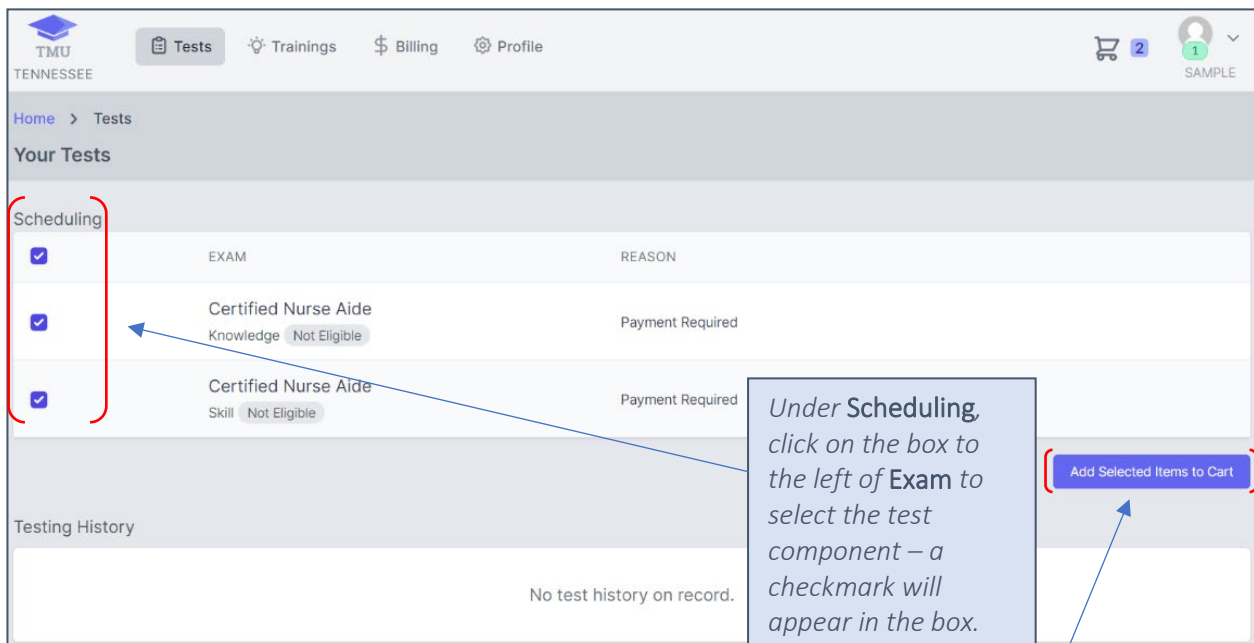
TMU
TENNESSEE

Tests
Trainings
Billing
Profile

2

1
SAMPLE

Home > Tests

Your Tests

Scheduling

| | EXAM | REASON |
|---|---|---|
| | Certified Nurse Aide Knowledge Not Eligible | Payment Required |
| | Certified Nurse Aide Skill Not Eligible | Payment Required |

Under Scheduling, click on the box to the left of Exam to select the test component – a checkmark will appear in the box.

Add Selected Items to Cart

Testing History

No test history on record.